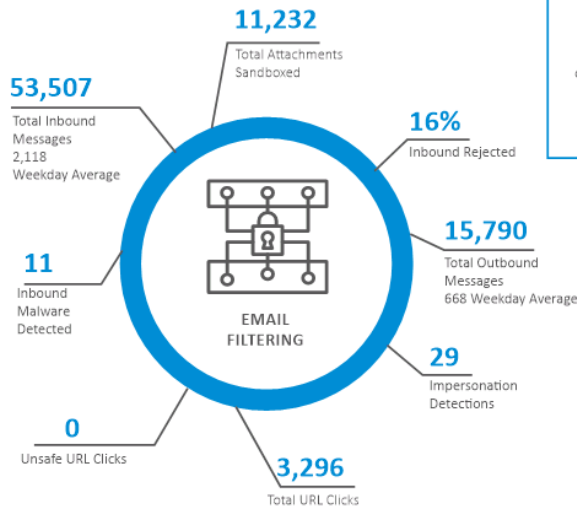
11,232
Total Attachments Sandboxed

53,507
Total Inbound Messages
2,118
Weekday Average

16%
Inbound Rejected

EMAIL FILTERING

15,790
Total Outbound Messages
668 Weekday Average

11
Inbound Malware Detected

29
Impersonation Detections

0
Unsafe URL Clicks

3,296
Total URL Clicks